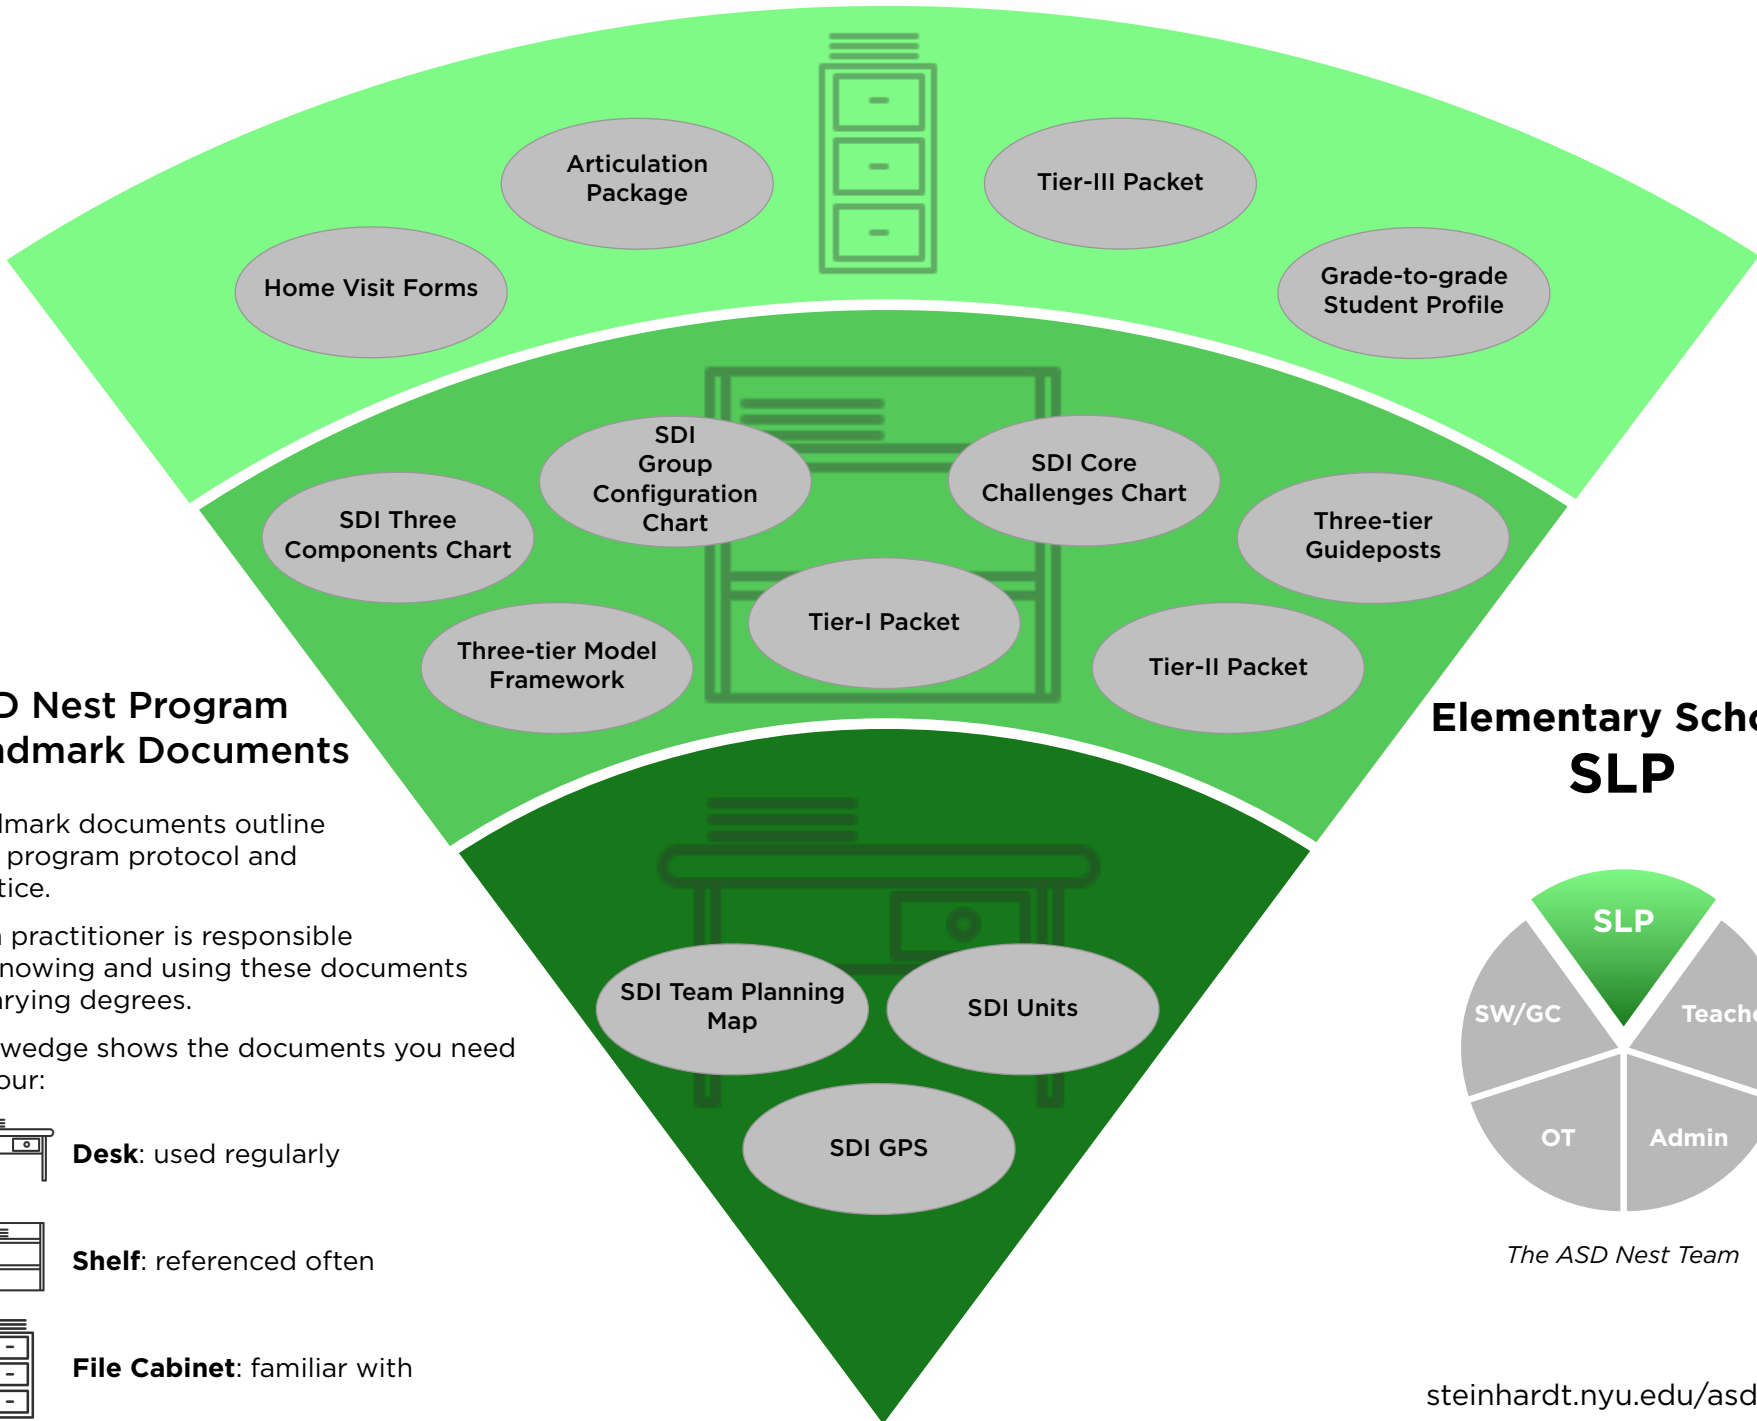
Articulation Package

Tier-III Packet

Home Visit Forms

Grade-to-grade Student Profile

SDI Group Configuration Chart

SDI Core Challenges Chart

SDI Three Components Chart

Three-tier Guideposts

Tier-I Packet

Three-tier Model Framework

Tier-II Packet

D Nest Program
dmark Documents

dmark documents outline program protocol and tice.

practitioner is responsible nowing and using these documents rying degrees.

wedge shows the documents you need our:

Desk: used regularly

Shelf: referenced often

File Cabinet: familiar with

SDI Team Planning Map

SDI Units

SDI GPS

Elementary Scho
SLP

SLP
SW/GC
Teach
OT
Admin

The ASD Nest Team

steinhardt.nyu.edu/asd